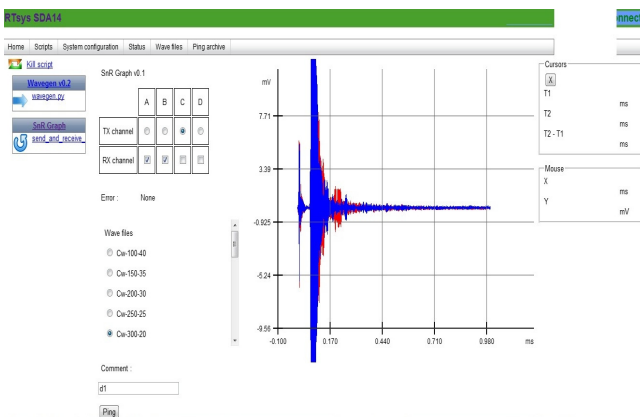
RTsys SDA14

nnect

Home | Scripts | System configuration | Status | Wave files | Ping archive

Kill script

Wavegen v0.2
wavegen.py

SnR Graph
send_and_receive_

SnR Graph v0.1

|  | A | B | C | D |
|---|---|---|---|---|
| TX channel |  |  |  |  |
| RX channel |  |  |  |  |

Error : None

Wave files

Cw-100-40

Cw-150-35

Cw-200-30

Cw-250-25

Cw-300-20

Comment :

d1

Ping

mV

7.71

3.39

-0.925

-5.24

-9.56

-0.100

0.170

0.440

0.710

0.980

ms

Cursors

X

T1

ms

T2

ms

T2 - T1

ms

Mouse

X

ms

Y

mV